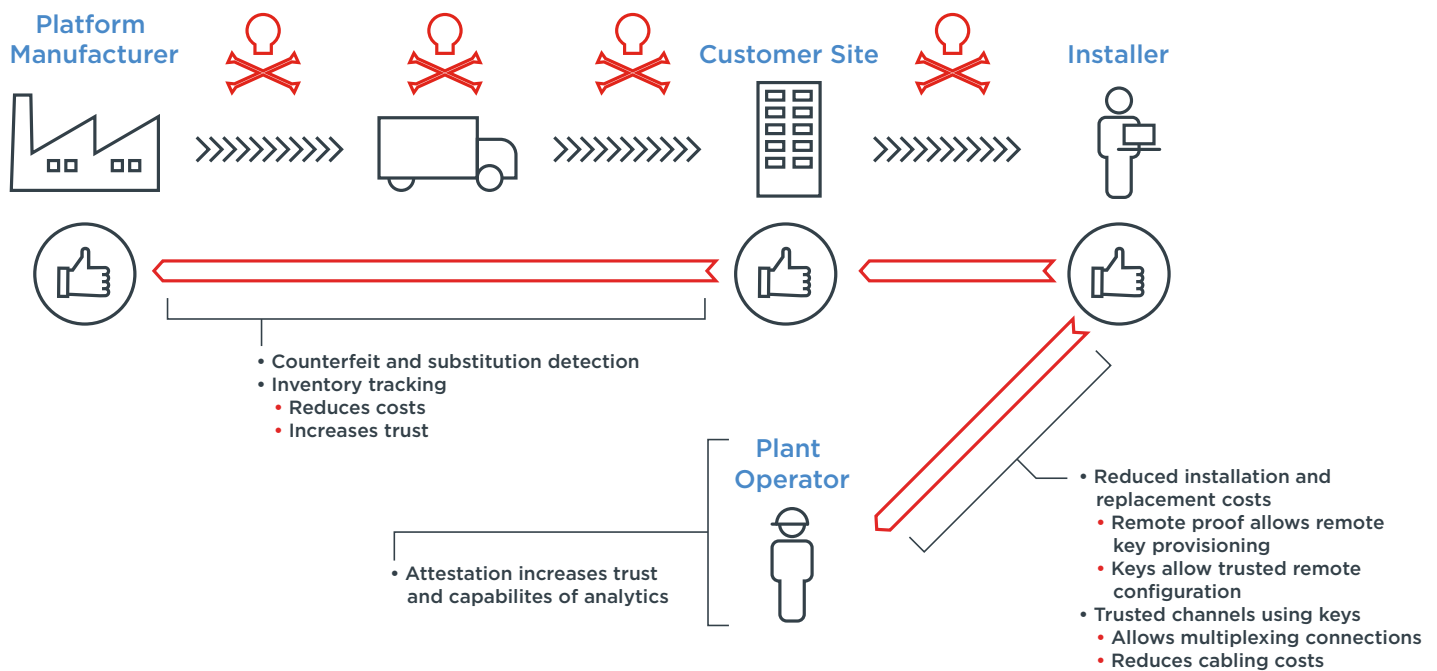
Platform Manufacturer

Customer Site

Installer

• Counterfeit and substitution detection
• Inventory tracking
  • Reduces costs
  • Increases trust

Plant Operator

• Attestation increases trust and capabilites of analytics

• Reduced installation and replacement costs
  • Remote proof allows remote key provisioning
  • Keys allow trusted remote configuration
• Trusted channels using keys
  • Allows multiplexing connections
  • Reduces cabling costs